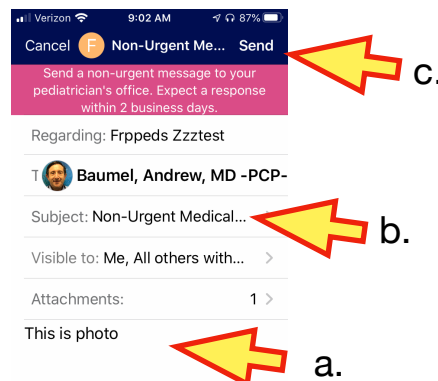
Verizon 9:02 AM 87%

Cancel F Non-Urgent Me... Send

Send a non-urgent message to your pediatrician's office. Expect a response within 2 business days.

Regarding: Frppeds Zzztest

T Baumel, Andrew, MD -PCP-

Subject: Non-Urgent Medical...

Visible to: Me, All others with...

Attachments: 1

This is photo

c.

b.

a.